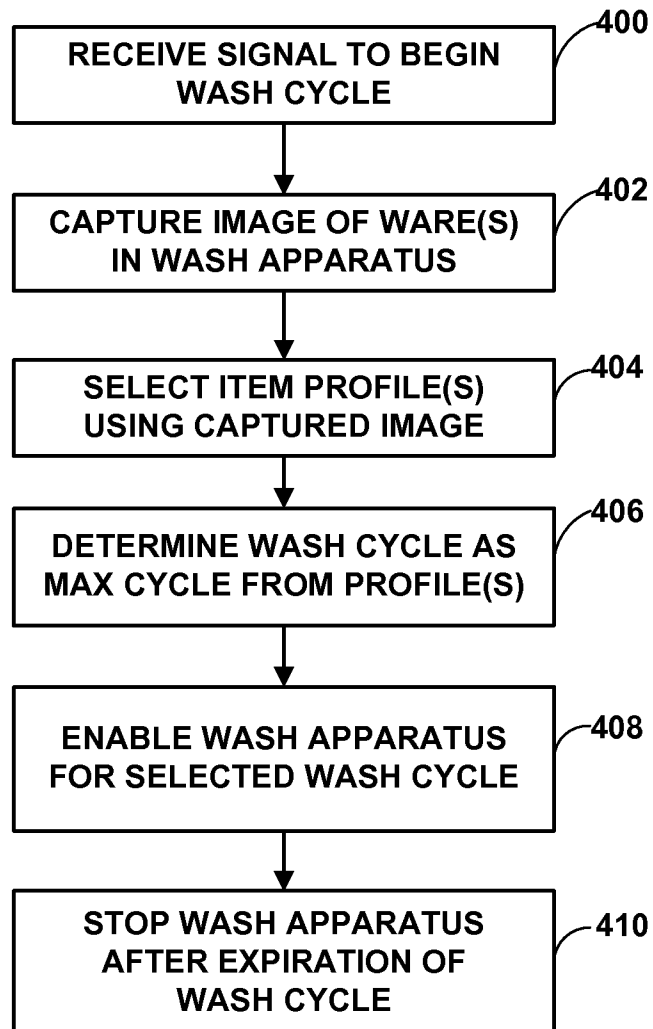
RECEIVE SIGNAL TO BEGIN WASH CYCLE

400

CAPTURE IMAGE OF WARE(S) IN WASH APPARATUS

402

SELECT ITEM PROFILE(S) USING CAPTURED IMAGE

404

DETERMINE WASH CYCLE AS MAX CYCLE FROM PROFILE(S)

406

ENABLE WASH APPARATUS FOR SELECTED WASH CYCLE

408

STOP WASH APPARATUS AFTER EXPIRATION OF WASH CYCLE

410